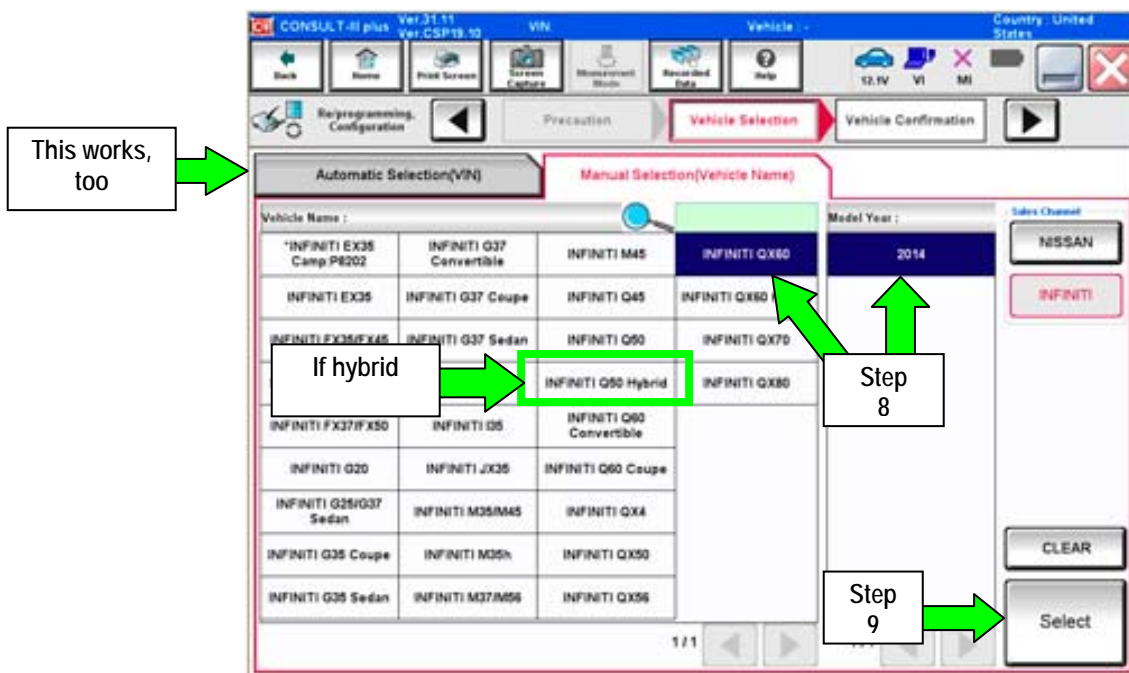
CONSULT-III plus Ver.31.11 Ver.CSP19.10 VIN Vehicle : - Country : United States

Back Home Print Screen Screen Capture Measurement Mode Recorded Data Help 12.1V VI MI

Re/programming, Configuration Precaution Vehicle Selection Vehicle Confirmation

This works, too

Automatic Selection(VIN)

Manual Selection(Vehicle Name)

Vehicle Name :

Model Year :

Sales Channel

| | | | | |
|---|---|---|---|---|
| *INFINITI EX35 Camp:P8202 | INFINITI G37 Convertible | INFINITI M45 | INFINITI QX60 | 2014 |
| INFINITI EX35 | INFINITI G37 Coupe | INFINITI Q45 | INFINITI QX60 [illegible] | |
| INFINITI FX35/FX45 | INFINITI G37 Sedan | INFINITI Q50 | INFINITI QX70 | |
| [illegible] | | INFINITI Q50 Hybrid | INFINITI QX80 | |
| INFINITI FX37/FX50 | INFINITI I35 | INFINITI Q60 Convertible | | |
| INFINITI G20 | INFINITI JX35 | INFINITI Q60 Coupe | | |
| INFINITI G25/G37 Sedan | INFINITI M35/M45 | INFINITI QX4 | | |
| INFINITI G35 Coupe | INFINITI M35h | INFINITI QX50 | | |
| INFINITI G35 Sedan | INFINITI M37/M56 | INFINITI QX56 | | |

NISSAN

INFINITI

If hybrid

Step 8

CLEAR

Step 9

Select

1/1